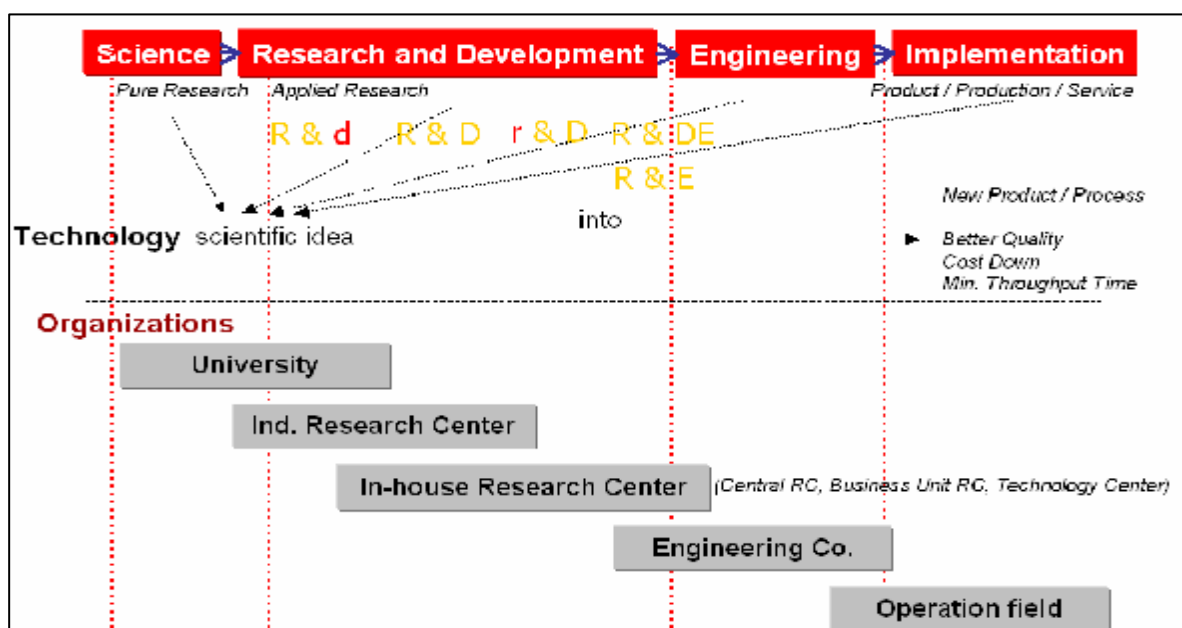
Science > Research and Development > Engineering > Implementation

Pure Research Applied Research Product / Production / Service

R & d R & D r & D R & DE

R & E

Technology scientific idea into

New Product / Process

Better Quality
Cost Down
Min. Throughput Time

Organizations

University

Ind. Research Center

In-house Research Center (Central RC, Business Unit RC, Technology Center)

Engineering Co.

Operation field